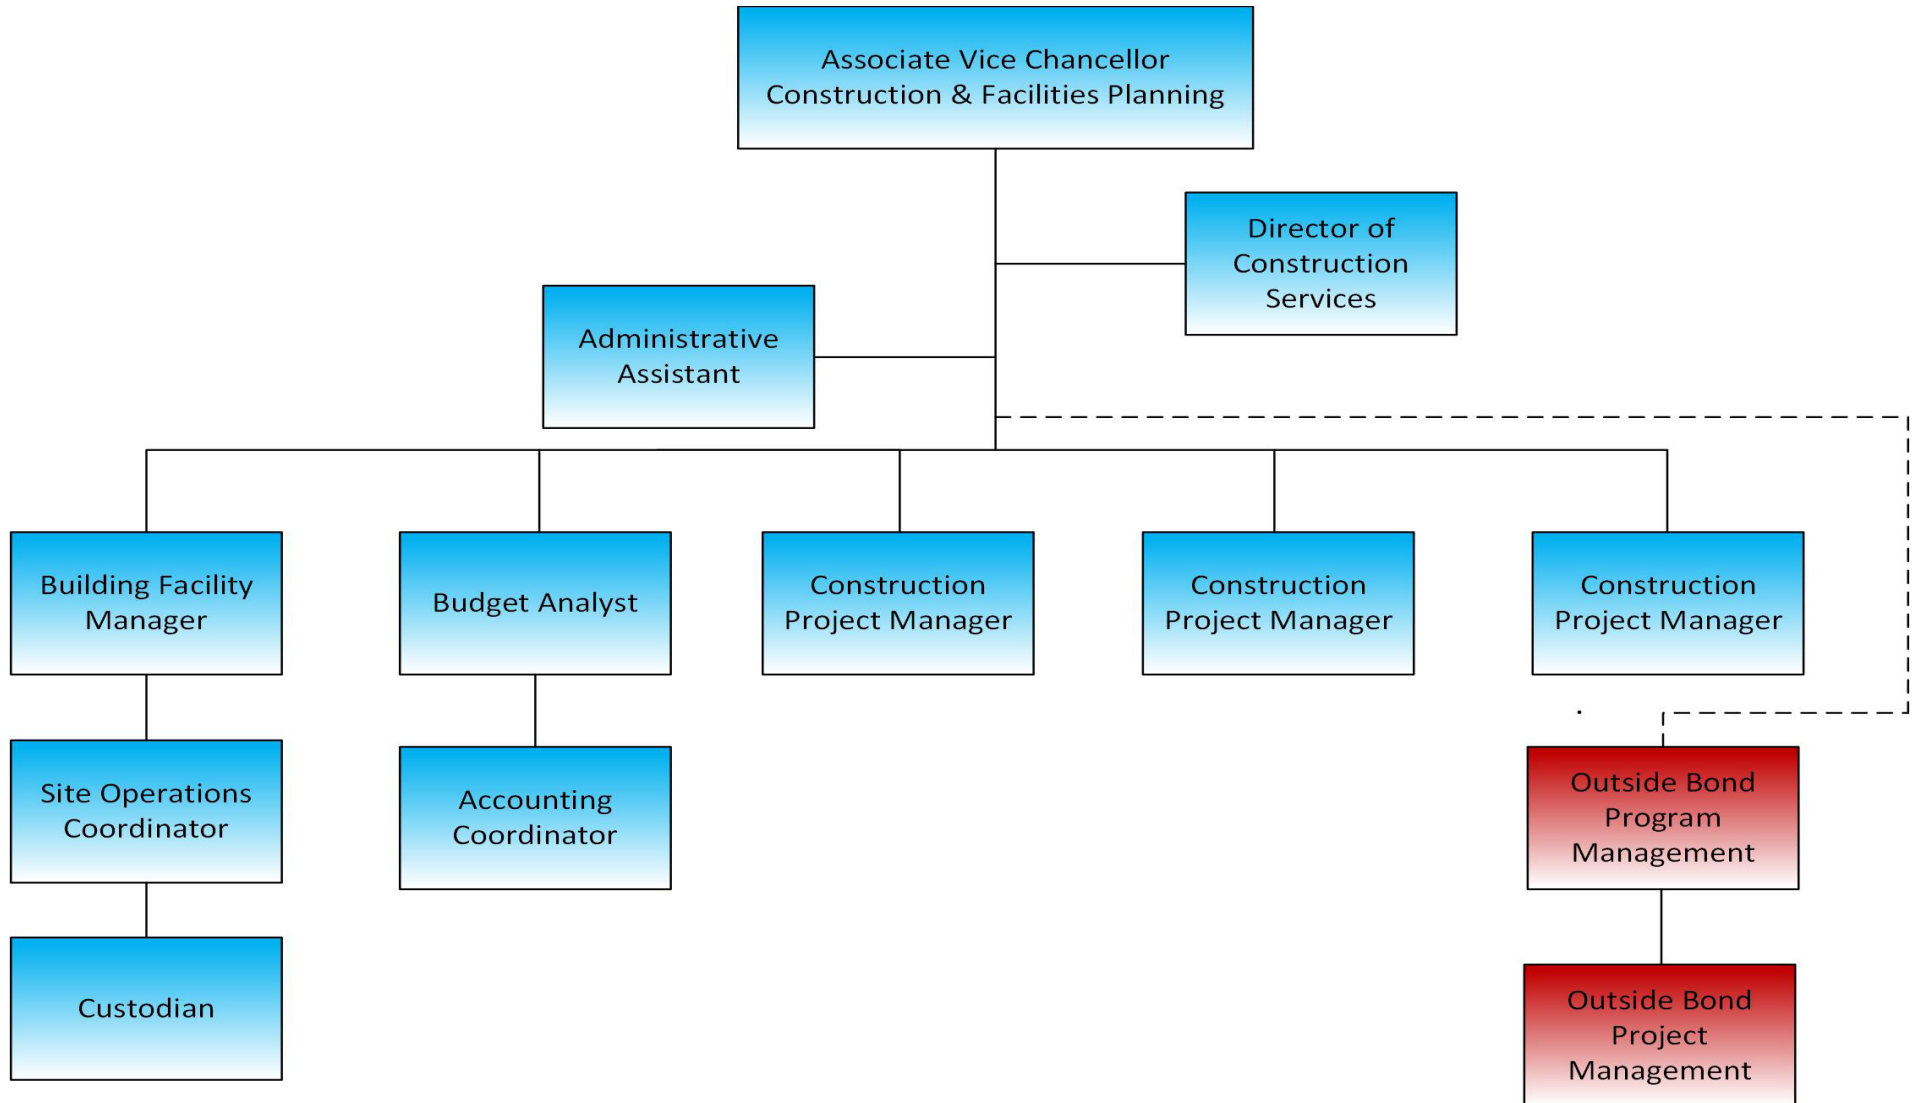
Associate Vice Chancellor
Construction & Facilities Planning

Director of Construction Services

Administrative Assistant

Building Facility Manager

Budget Analyst

Construction Project Manager

Construction Project Manager

Construction Project Manager

Site Operations Coordinator

Accounting Coordinator

Outside Bond Program Management

Custodian

Outside Bond Project Management